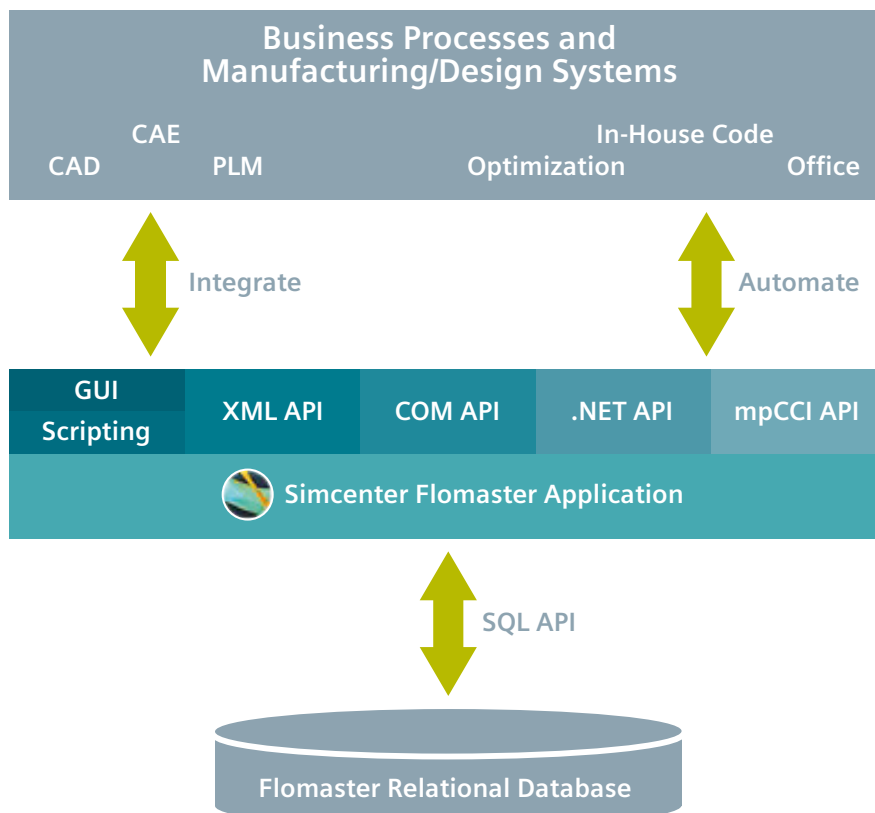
Business Processes and
Manufacturing/Design Systems

CAE
CAD
PLM
In-House Code
Optimization
Office

Integrate
Automate

GUI
Scripting
XML API
COM API
.NET API
mpCCI API

Simcenter Flomaster Application

SQL API

Flomaster Relational Database